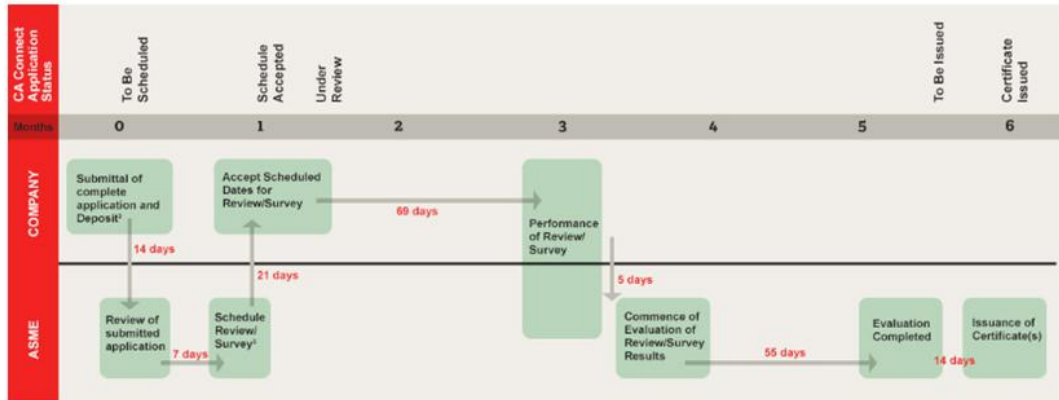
CA Connect Application Status

To Be Scheduled

Schedule Accepted

Under Review

To Be Issued

Certificate Issued

| Months | 0 | 1 | 2 | 3 | 4 | 5 | 6 |
|---|---|---|---|---|---|---|---|

COMPANY

Submittal of complete application and Deposit¹

14 days

Accept Scheduled Dates for Review/Survey

21 days

69 days

Performance of Review/ Survey

5 days

ASME

Review of submitted application

7 days

Schedule Review/ Survey²

Commence of Evaluation of Review/Survey Results

55 days

Evaluation Completed

14 days

Issuance of Certificate(s)